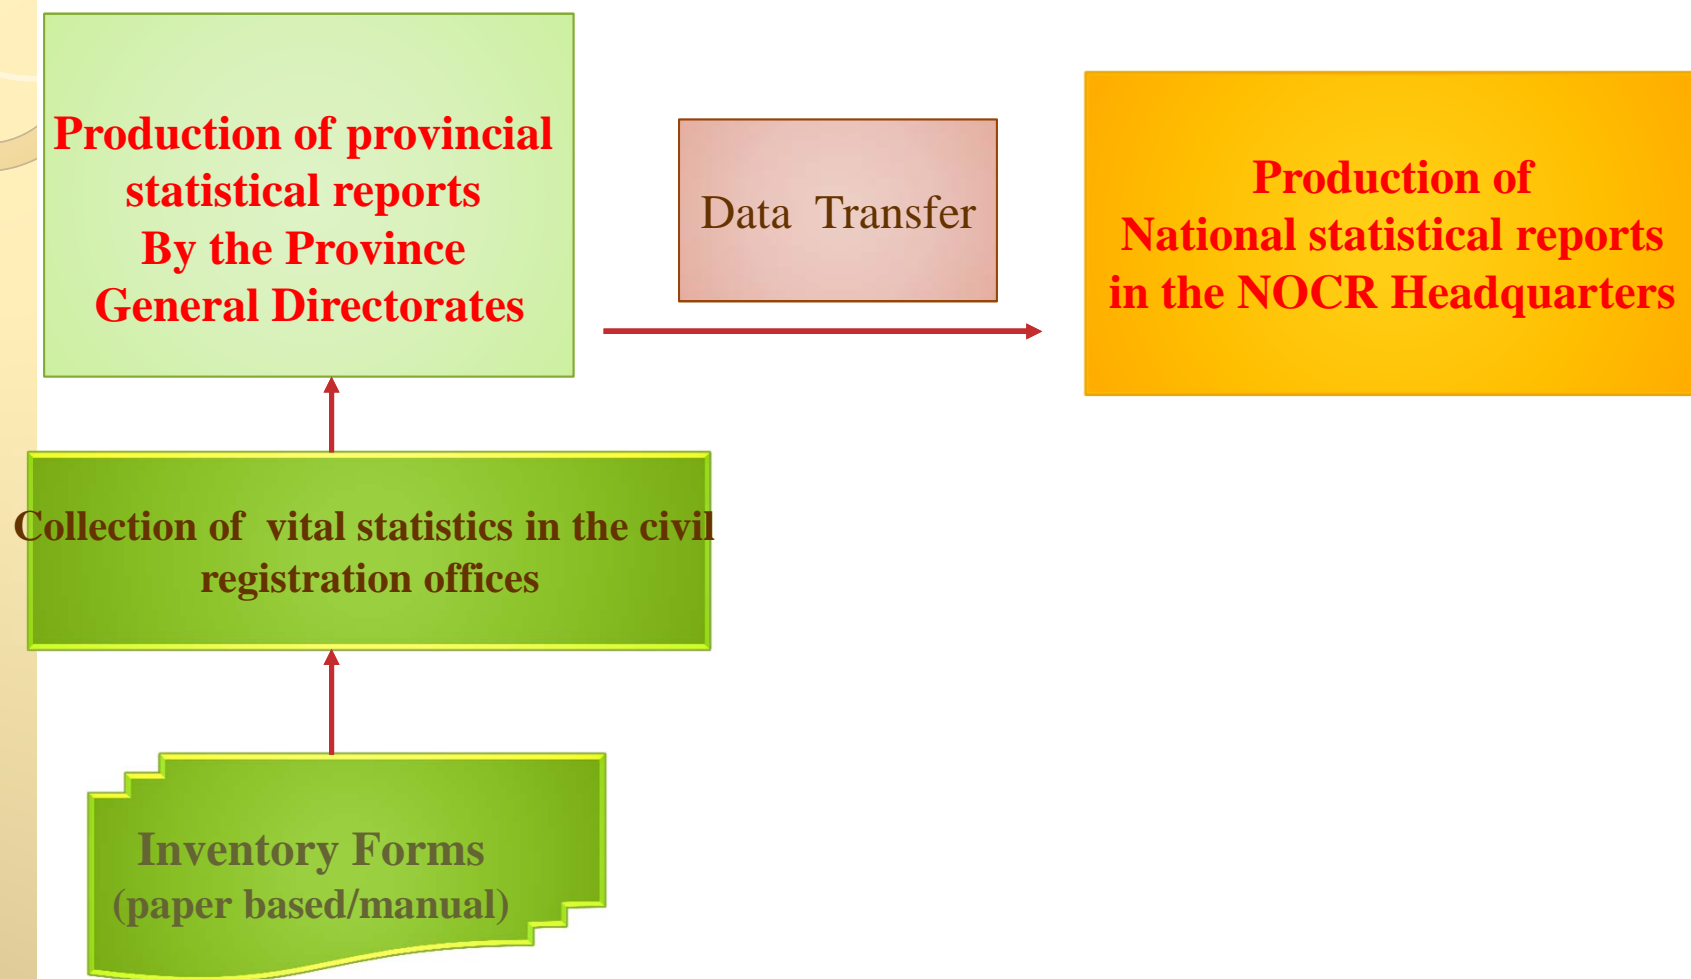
Production of provincial statistical reports By the Province General Directorates

Data Transfer

Production of National statistical reports in the NOCR Headquarters

Collection of vital statistics in the civil registration offices

Inventory Forms (paper based/manual)